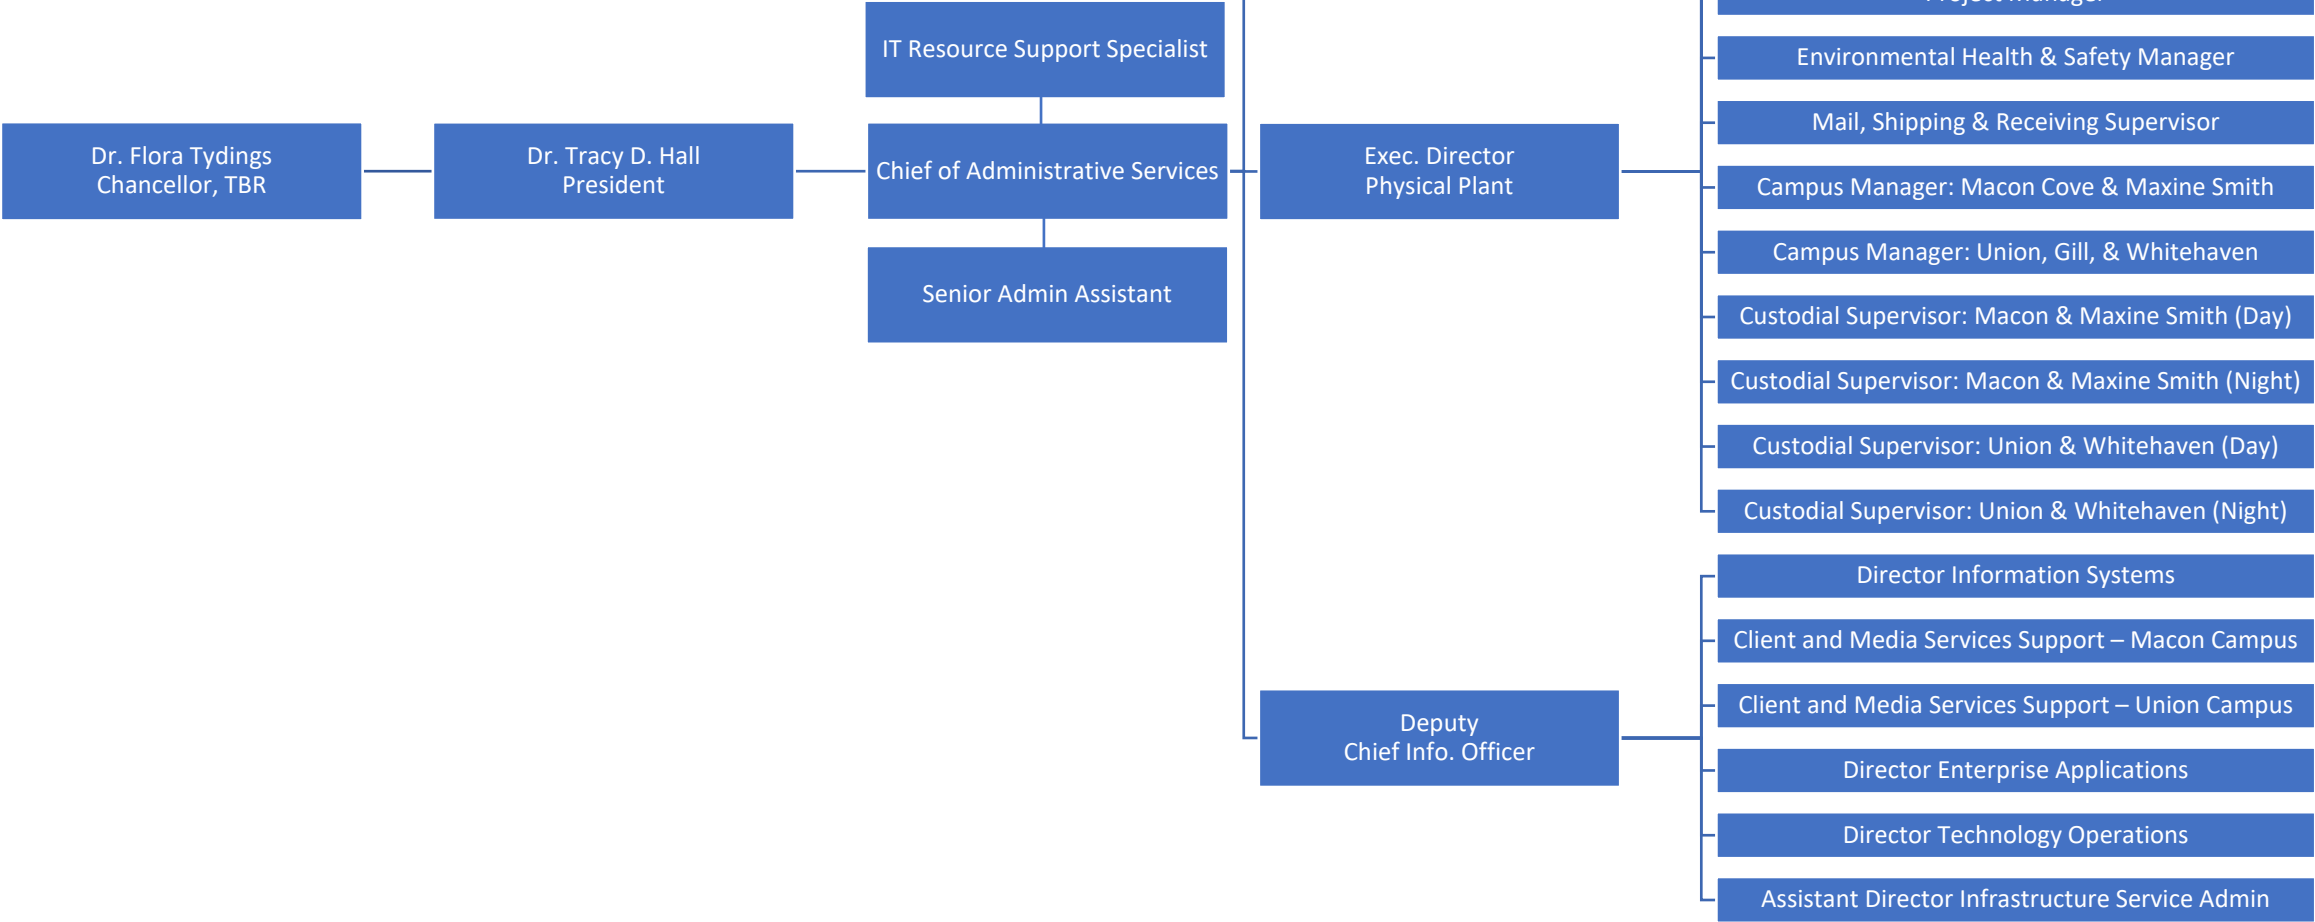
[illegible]

Dr. Flora Tydings
Chancellor, TBR

Dr. Tracy D. Hall
President

IT Resource Support Specialist

Chief of Administrative Services

Senior Admin Assistant

Exec. Director
Physical Plant

Environmental Health & Safety Manager

Mail, Shipping & Receiving Supervisor

Campus Manager: Macon Cove & Maxine Smith

Campus Manager: Union, Gill, & Whitehaven

Custodial Supervisor: Macon & Maxine Smith (Day)

Custodial Supervisor: Macon & Maxine Smith (Night)

Custodial Supervisor: Union & Whitehaven (Day)

Custodial Supervisor: Union & Whitehaven (Night)

Deputy
Chief Info. Officer

Director Information Systems

Client and Media Services Support – Macon Campus

Client and Media Services Support – Union Campus

Director Enterprise Applications

Director Technology Operations

Assistant Director Infrastructure Service Admin